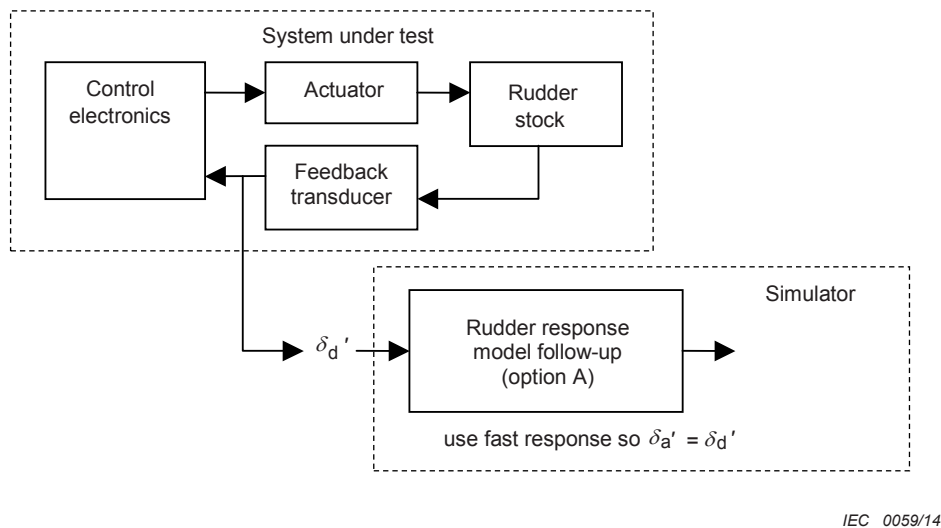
System under test

Control electronics

Actuator

Rudder stock

Feedback transducer

Simulator

$\delta_d'$

Rudder response model follow-up (option A)

use fast response so $\delta_a' = \delta_d'$

IEC 0059/14